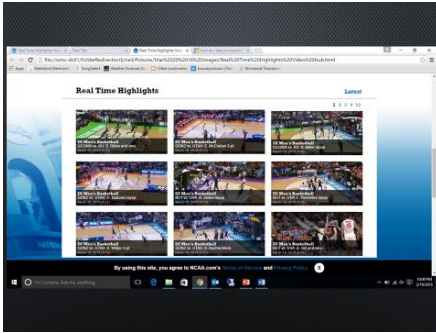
Real Time Highlights

Latest

1 2 3 >>

DI Men's Basketball

DI Men's Basketball

DI Men's Basketball

DI Men's Basketball

DI Men's Basketball

DI Men's Basketball

DI Men's Basketball

DI Men's Basketball

DI Men's Basketball

By using this site, you agree to NCAA.com's Terms of Service and Privacy Policy

X

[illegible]